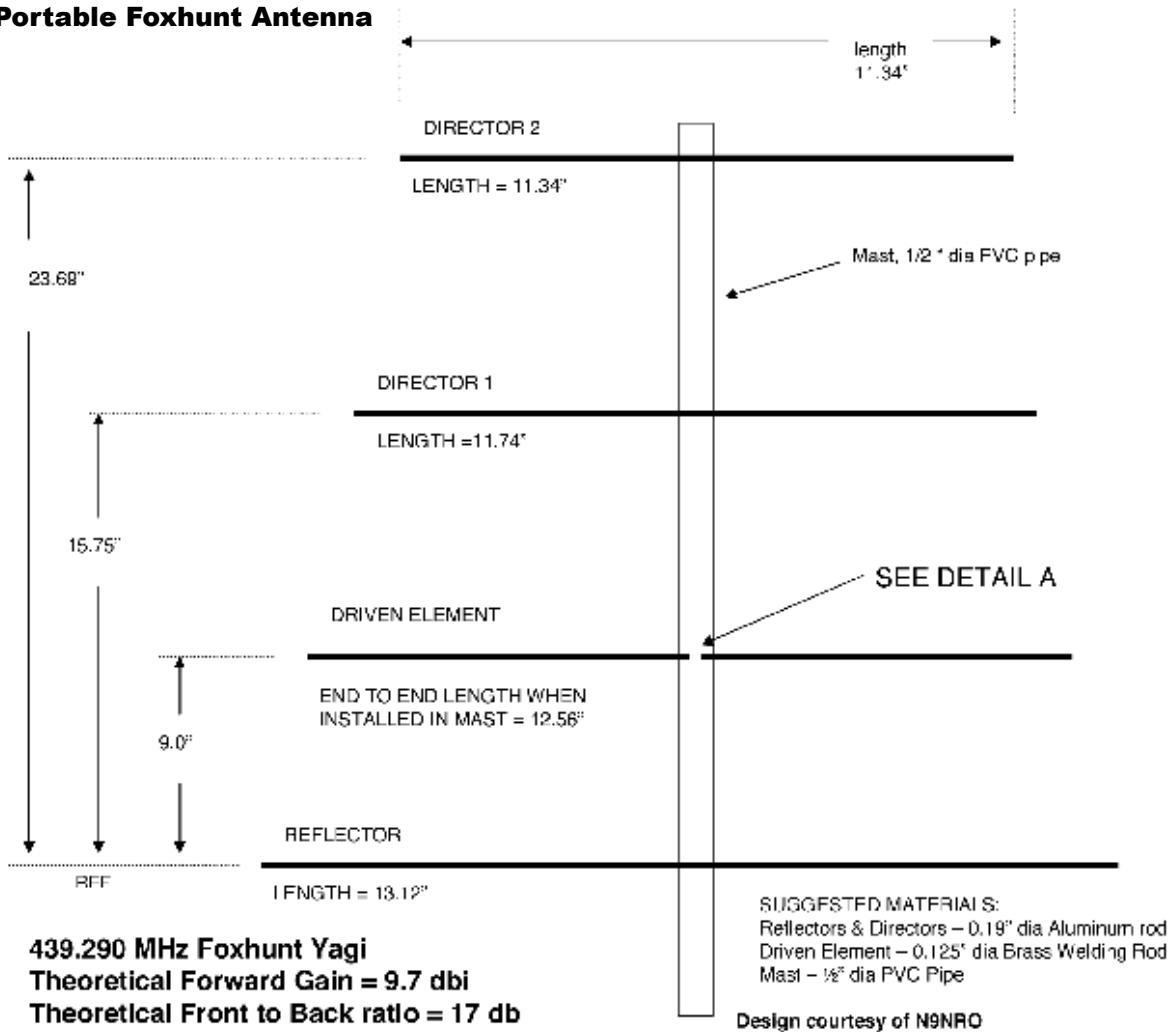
Portable Foxhunt Antenna

length
11.34"

DIRECTOR 2

LENGTH = 11.34"

Mast, 1/2 " dia PVC pipe

23.68"

DIRECTOR 1

LENGTH =11.74"

15.75"

SEE DETAIL A

DRIVEN ELEMENT

END TO END LENGTH WHEN INSTALLED IN MAST = 12.56"

9.0"

REFLECTOR

REF

LENGTH = 13.12"

SUGGESTED MATERIALS:
Reflectors & Directors – 0.19" dia Aluminum rod
Driven Element – 0.125" dia Brass Welding Rod
Mast – ½" dia PVC Pipe

439.290 MHz Foxhunt Yagi
Theoretical Forward Gain = 9.7 dbi
Theoretical Front to Back ratio = 17 db

Design courtesy of N9NRO